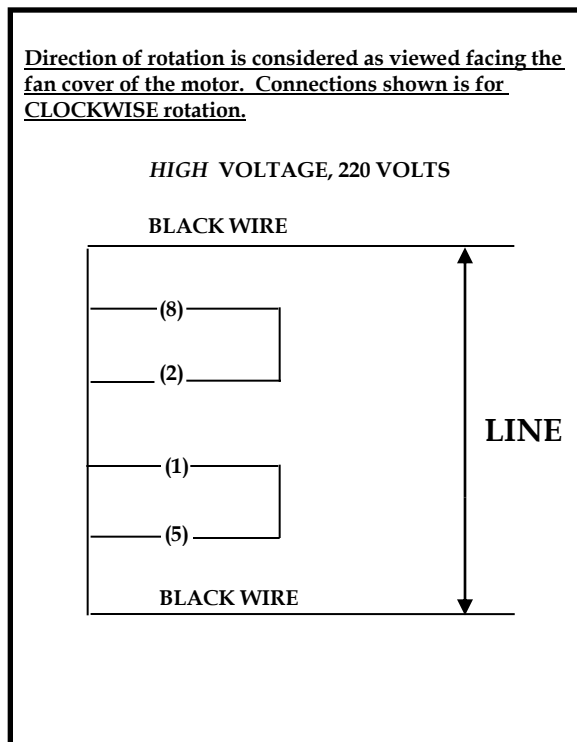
Direction of rotation is considered as viewed facing the fan cover of the motor. Connections shown is for CLOCKWISE rotation.

HIGH VOLTAGE, 220 VOLTS

BLACK WIRE

(8)

(2)

(1)

(5)

LINE

BLACK WIRE